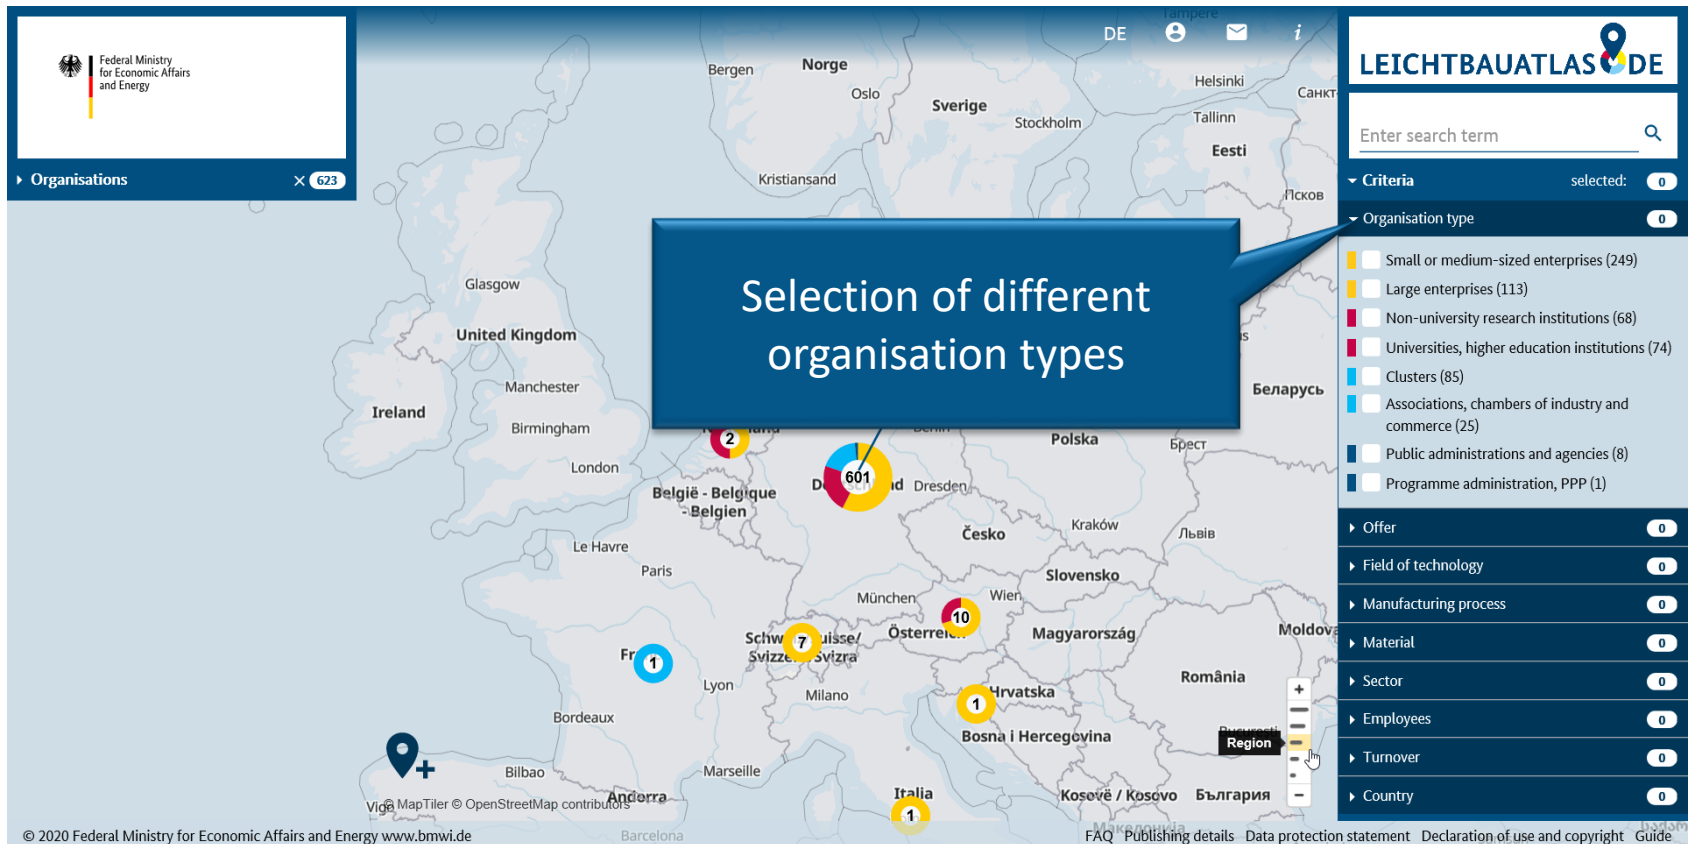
Federal Ministry for Economic Affairs and Energy

Organisations 623

DE

LEICHTBAUATLAS DE

Enter search term

Criteria selected: 0

Organisation type 0

Small or medium-sized enterprises (249)
Large enterprises (113)
Non-university research institutions (68)
Universities, higher education institutions (74)
Clusters (85)
Associations, chambers of industry and commerce (25)
Public administrations and agencies (8)
Programme administration, PPP (1)

Offer 0
Field of technology 0
Manufacturing process 0
Material 0
Sector 0
Employees 0
Turnover 0
Country 0

Selection of different organisation types

Norge
Bergen
Oslo
Sverige
Stockholm
Helsinki
Tallinn
Eesti
Kristiansand
Псков
Glasgow
United Kingdom
Manchester
Ireland
Birmingham
London
Беларусь
Polska
Брест
België - Belgique - Belgien
Dresden
Česko
Kraków
Львів
Le Havre
Paris
Slovensko
München
Wien
Österreich
Magyarország
Moldova
Lyon
Milano
Hrvatska
România
Bordeaux
Bosna i Hercegovina
Region
Bilbao
Marseille
Andorra
Italia
Kosovë / Kosovo
България
Barcelona
601
2
10
7
1
1
1
1

© MapTiler © OpenStreetMap contributors

© 2020 Federal Ministry for Economic Affairs and Energy www.bmwi.de

FAQ Publishing details Data protection statement Declaration of use and copyright Guide